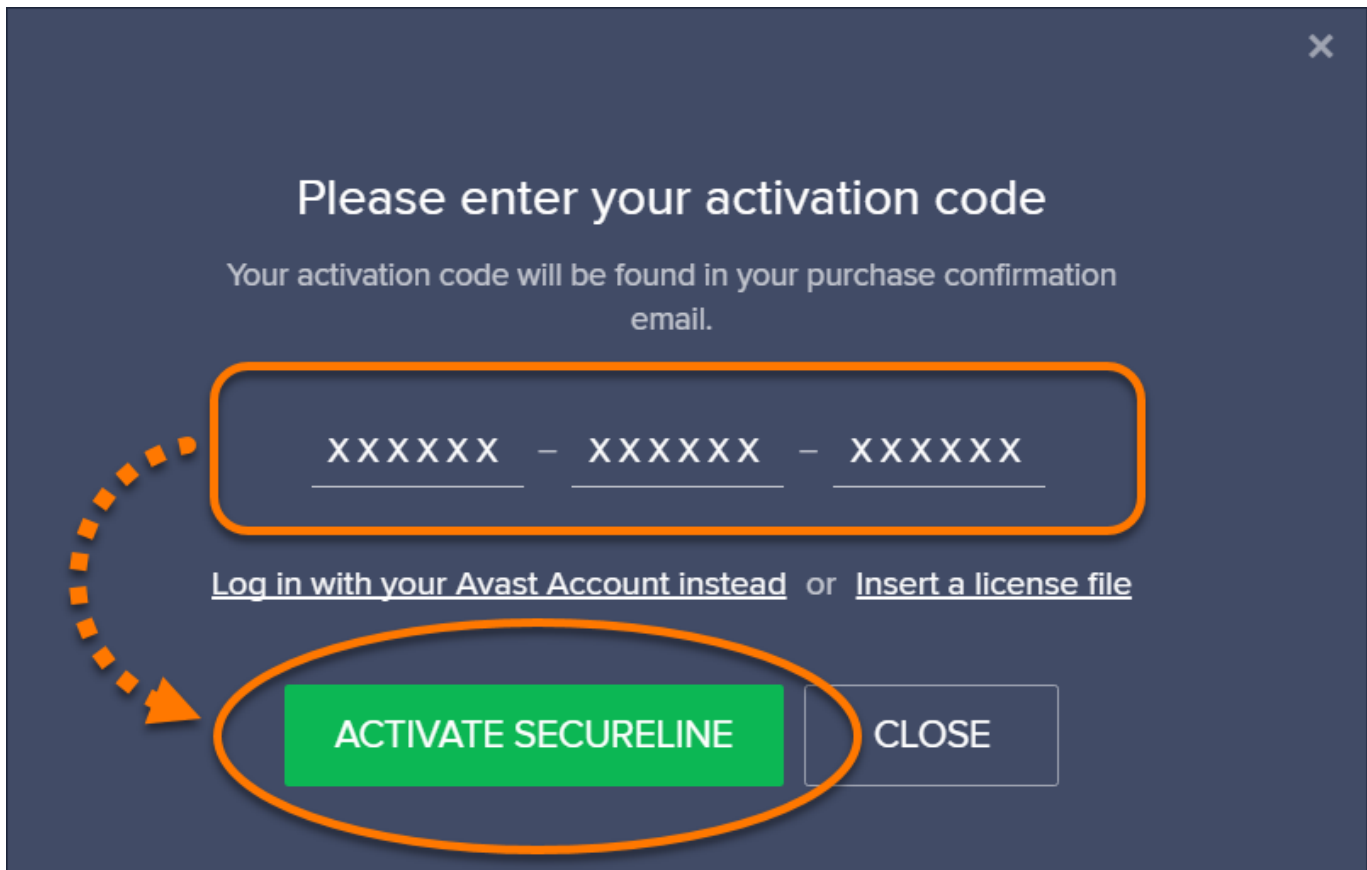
×

Please enter your activation code

Your activation code will be found in your purchase confirmation email.

XXXXXX – XXXXXX – XXXXXX

Log in with your Avast Account instead or Insert a license file

ACTIVATE SECURELINE

CLOSE